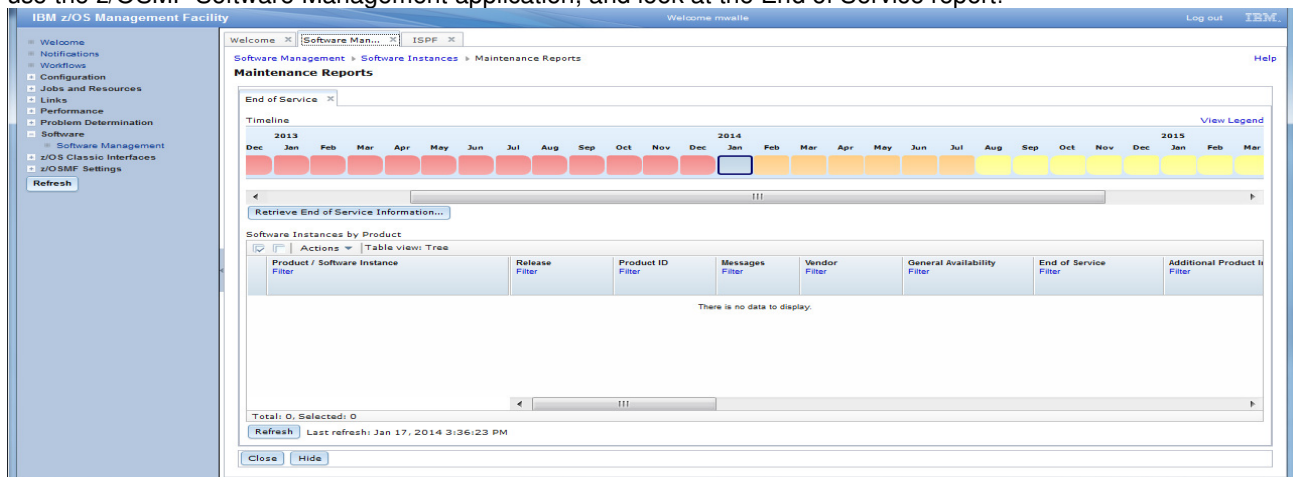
IBM z/OS Management Facility Welcome mwalle Log out IBM.

Welcome
Notifications
Workflows
Configuration
Jobs and Resources
Links
Performance
Problem Determination
Software
Software Management
z/OS Classic Interfaces
z/OSMF Settings
Refresh

Welcome × Software Man... × ISPF ×

Software Management ▸ Software Instances ▸ Maintenance Reports Help

Maintenance Reports

End of Service ×

Timeline View Legend

2013 2014 2015

Dec Jan Feb Mar Apr May Jun Jul Aug Sep Oct Nov Dec Jan Feb Mar Apr May Jun Jul Aug Sep Oct Nov Dec Jan Feb Mar

Retrieve End of Service Information...

Software Instances by Product

Actions ▾ Table view: Tree

| Product / Software Instance Filter | Release Filter | Product ID Filter | Messages Filter | Vendor Filter | General Availability Filter | End of Service Filter | Additional Product I Filter |
|---|---|---|---|---|---|---|---|
| There is no data to display. | | | | | | | |

Total: 0, Selected: 0

Refresh Last refresh: Jan 17, 2014 3:36:23 PM

Close Hide